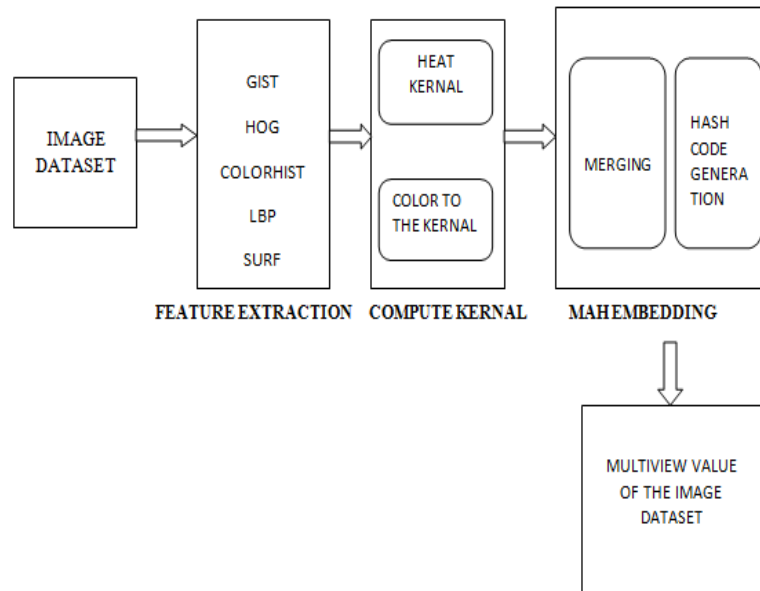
IMAGE DATASET

GIST

HOG

COLORHIST

LBP

SURF

FEATURE EXTRACTION

HEAT KERNAL

COLOR TO THE KERNAL

COMPUTE KERNAL

MERGING

HASH CODE GENERATION

MAH EMBEDDING

MULTIVIEW VALUE OF THE IMAGE DATASET